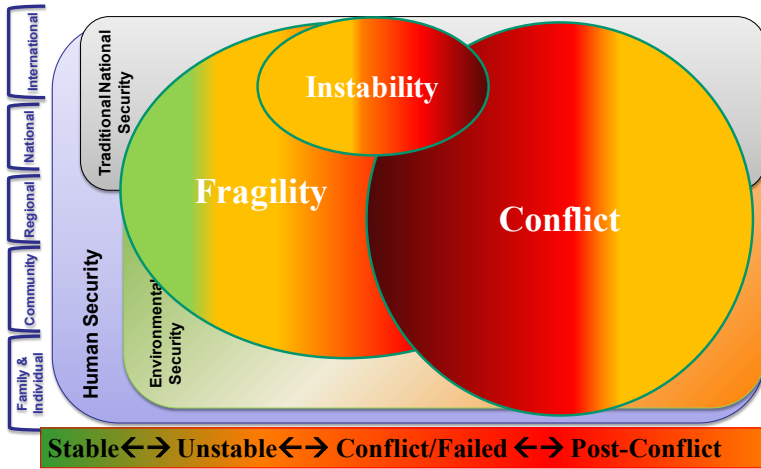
International

National

Regional

Community

Family & Individual

Traditional National Security

Human Security

Environmental Security

Instability

Fragility

Conflict

Stable←→ Unstable←→ Conflict/Failed ←→ Post-Conflict